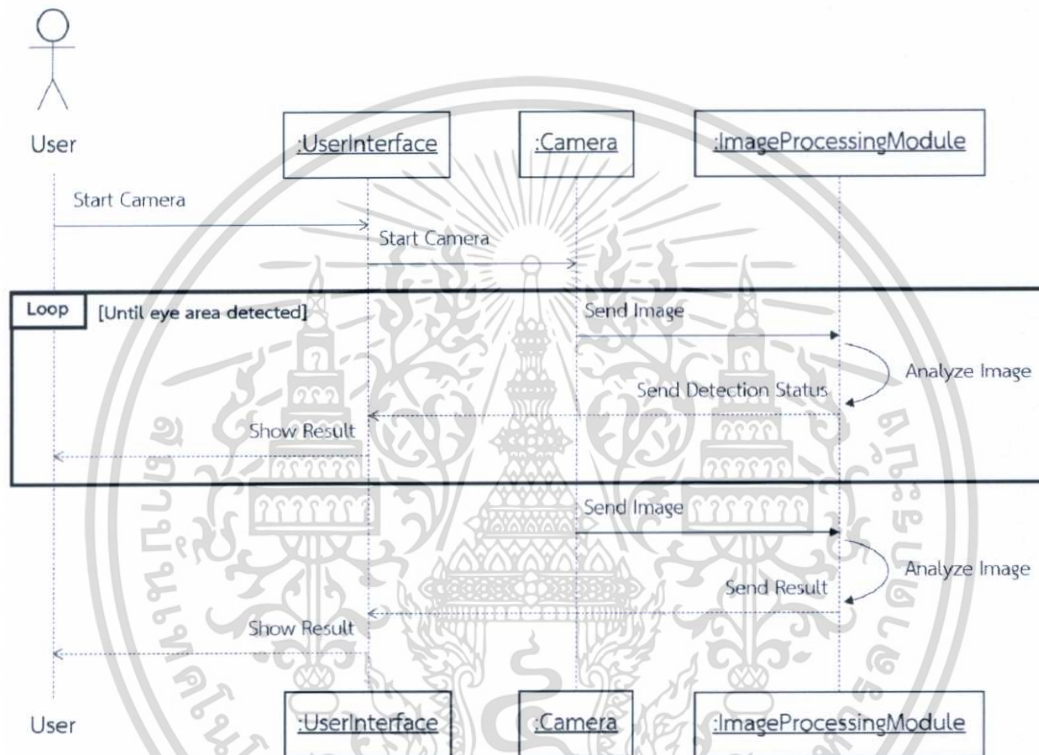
User

:UserInterface

:Camera

:ImageProcessingModule

Start Camera

Start Camera

Loop [Until eye area detected]

Send Image

Analyze Image

Send Detection Status

Show Result

Send Image

Analyze Image

Send Result

Show Result

User

:UserInterface

:Camera

:ImageProcessingModule